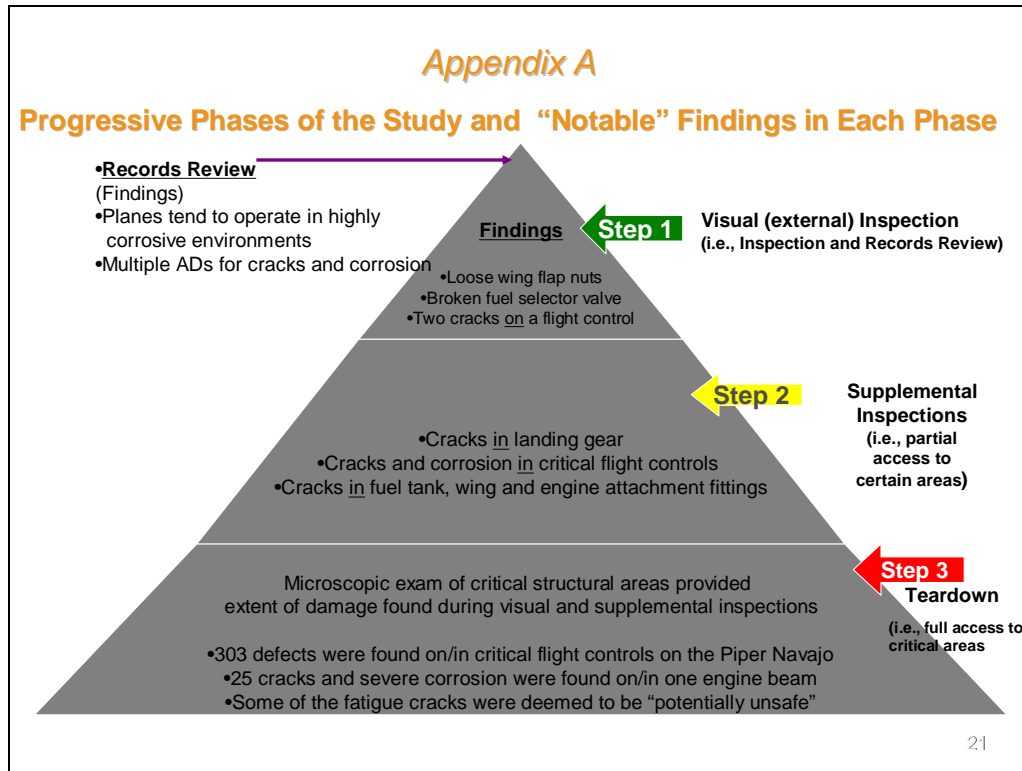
Appendix A

Progressive Phases of the Study and "Notable" Findings in Each Phase

•Records Review
(Findings)
•Planes tend to operate in highly corrosive environments
•Multiple ADs for cracks and corrosion

Findings

Step 1

Visual (external) Inspection
(i.e., Inspection and Records Review)

•Loose wing flap nuts
•Broken fuel selector valve
•Two cracks on a flight control

Step 2

Supplemental Inspections
(i.e., partial access to certain areas)

•Cracks in landing gear
•Cracks and corrosion in critical flight controls
•Cracks in fuel tank, wing and engine attachment fittings

Step 3

Teardown
(i.e., full access to critical areas

Microscopic exam of critical structural areas provided extent of damage found during visual and supplemental inspections

•303 defects were found on/in critical flight controls on the Piper Navajo
•25 cracks and severe corrosion were found on/in one engine beam
•Some of the fatigue cracks were deemed to be "potentially unsafe"

21